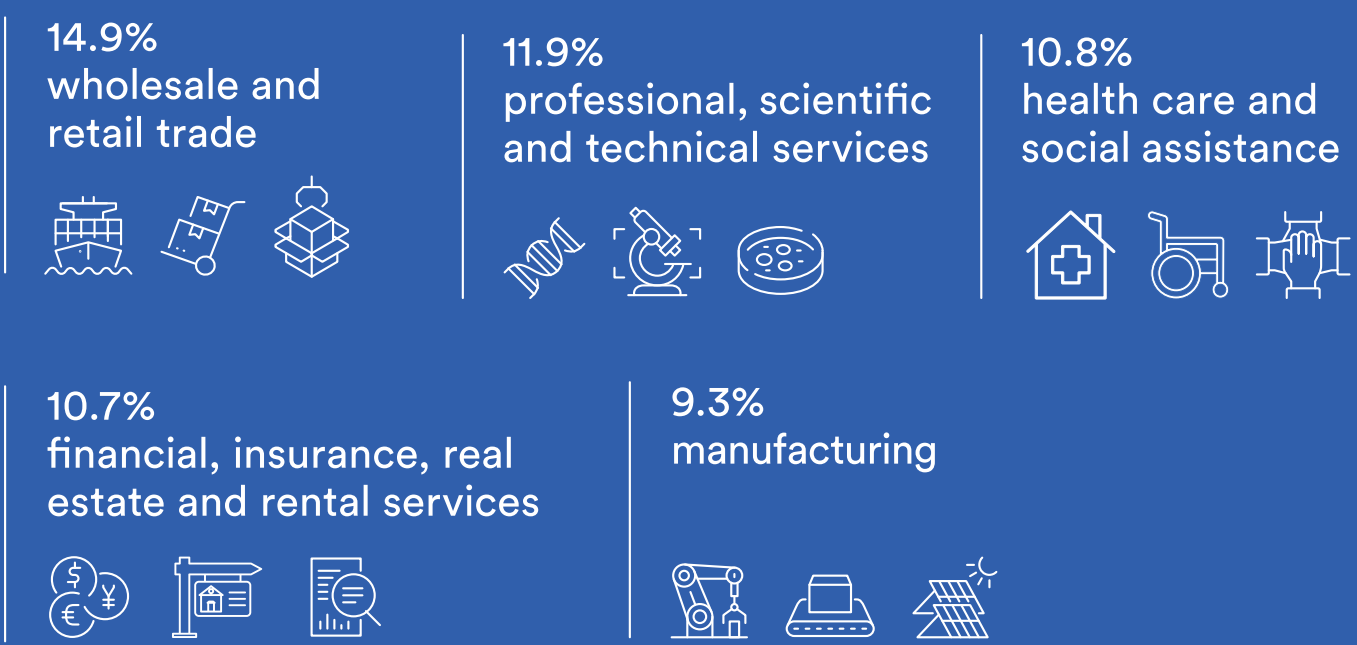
14.9%
wholesale and retail trade

11.9%
professional, scientific and technical services

10.8%
health care and social assistance

10.7%
financial, insurance, real estate and rental services

$ ¥ €

9.3%
manufacturing